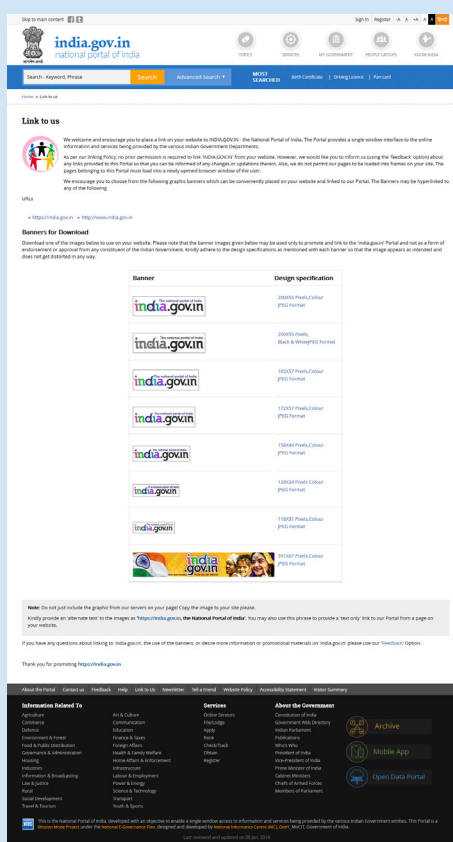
Skip to main content

Sign In | Register | A A +A A A

india.gov.in
national portal of india

TOPICS | SERVICES | MY GOVERNMENT | PEOPLE GROUPS | KNOW INDIA

Search - Keyword, Phrase | Search | Advanced Search | MOST SEARCHED | Birth Certificate | Driving Licence | Pan Card

Home » Link to us

Link to us

We welcome and encourage you to place a link on your website to INDIA.GOV.IN - the National Portal of India. The Portal provides a single window interface to the online information and services being provided by the various Indian Government Departments.

As per our linking Policy, no prior permission is required to link 'INDIA.GOV.IN' from your website. However, we would like you to inform us (using the 'feedback' option) about any links provided to this Portal so that you can be informed of any changes or updations therein. Also, we do not permit our pages to be loaded into frames on your site. The pages belonging to this Portal must load into a newly opened browser window of the user.

We encourage you to choose from the following graphic banners which can be conveniently placed on your website and linked to our Portal. The Banners may be hyperlinked to any of the following

URLs

• https://india.gov.in • http://www.india.gov.in

Banners for Download

Download one of the images below to use on your website. Please note that the banner images given below may be used only to promote and link to the 'india.gov.in' Portal and not as a form of endorsement or approval from any constituent of the Indian Government. Kindly adhere to the design specifications as mentioned with each banner so that the image appears as intended and does not get distorted in any way.

| Banner | Design specification |
|---|---|
| india.gov.in the national portal of india | 300X55 Pixels,Colour JPEG Format |
| india.gov.in the national portal of india | 200X55 Pixels, Black & WhiteJPEG Format |
| india.gov.in the national portal of india | 182X57 Pixels,Colour JPEG Format |
| india.gov.in the national portal of india | 172X57 Pixels,Colour JPEG Format |
| india.gov.in the national portal of india | 158X44 Pixels,Colour JPEG Format |
| india.gov.in | 128X34 Pixels,Colour JPEG Format |
| india.gov.in | 118X31 Pixels,Colour JPEG Format |
| india.gov.in | 391X67 Pixels,Colour JPEG Format |

Note: Do not just include the graphic from our servers on your page! Copy the image to your site please.

Kindly provide an 'alternate text' to the images as 'https://india.gov.in, the National Portal of India'. You may also use this phrase to provide a 'text only' link to our Portal from a page on your website.

If you have any questions about linking to 'india.gov.in', the use of the banners, or desire more information or promotional materials on 'india.gov.in' please use our 'Feedback' Option.

Thank you for promoting http://india.gov.in

About the Portal | Contact us | Feedback | Help | Link To Us | Newsletter | Tell a Friend | Website Policy | Accessibility Statement | Visitor Summary

Information Related To
Agriculture
Commerce
Defence
Environment & Forest
Food & Public Distribution
Governance & Administration
Housing
Industries
Information & Broadcasting
Law & Justice
Rural
Social Development
Travel & Tourism

Art & Culture
Communication
Education
Finance & Taxes
Foreign Affairs
Health & Family Welfare
Home Affairs & Enforcement
Infrastructure
Labour & Employment
Power & Energy
Science & Technology
Transport
Youth & Sports

Services
Online Services
File/Lodge
Apply
Book
Check/Track
Obtain
Register

About the Government
Constitution of India
Government Web Directory
Indian Parliament
Publications
Who's Who
President of India
Vice-President of India
Prime Minister of India
Cabinet Ministers
Chiefs of Armed Forces
Members of Parliament

Archive
Mobile App
Open Data Portal

This is the National Portal of India, developed with an objective to enable a single window access to information and services being provided by the various Indian Government entities. This Portal is a Mission Mode Project under the National E-Governance Plan, designed and developed by National Informatics Centre (NIC), DeitY, MoCIT, Government of India.

Last reviewed and updated on 08 Jan, 2016